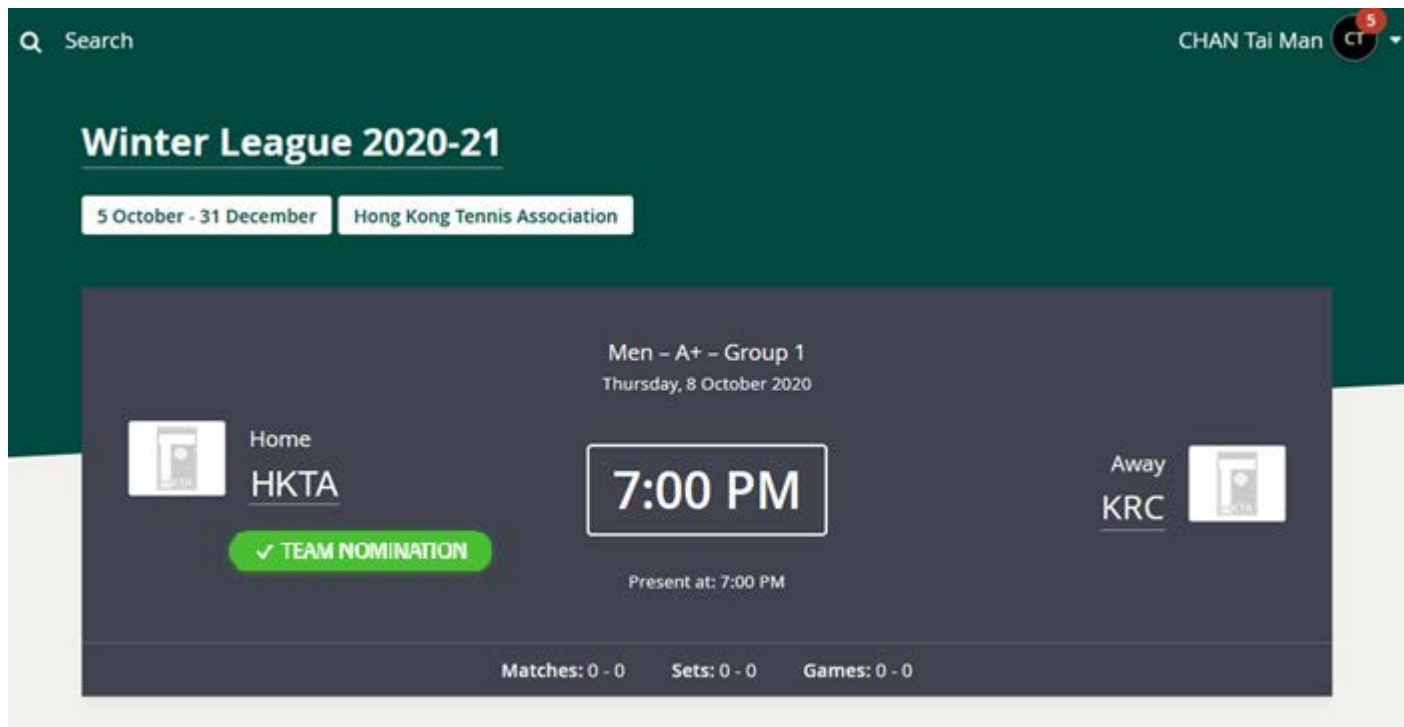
Search

CHAN Tai Man CT 5

Winter League 2020-21

5 October - 31 December

Hong Kong Tennis Association

Men – A+ – Group 1

Thursday, 8 October 2020

Home

HKTA

✓ TEAM NOMINATION

7:00 PM

Present at: 7:00 PM

Away

KRC

Matches: 0 - 0 Sets: 0 - 0 Games: 0 - 0